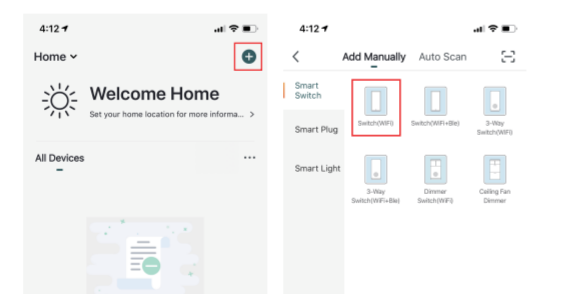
4:12

Home

Welcome Home

Set your home location for more informa... >

All Devices

...

4:12

<

Add Manually

Auto Scan

Smart Switch

Smart Plug

Smart Light

Switch(WiFi)

Switch(WiFi+Ble)

3-Way Switch(WiFi)

3-Way Switch(WiFi+Ble)

Dimmer Switch(WiFi)

Ceiling Fan Dimmer